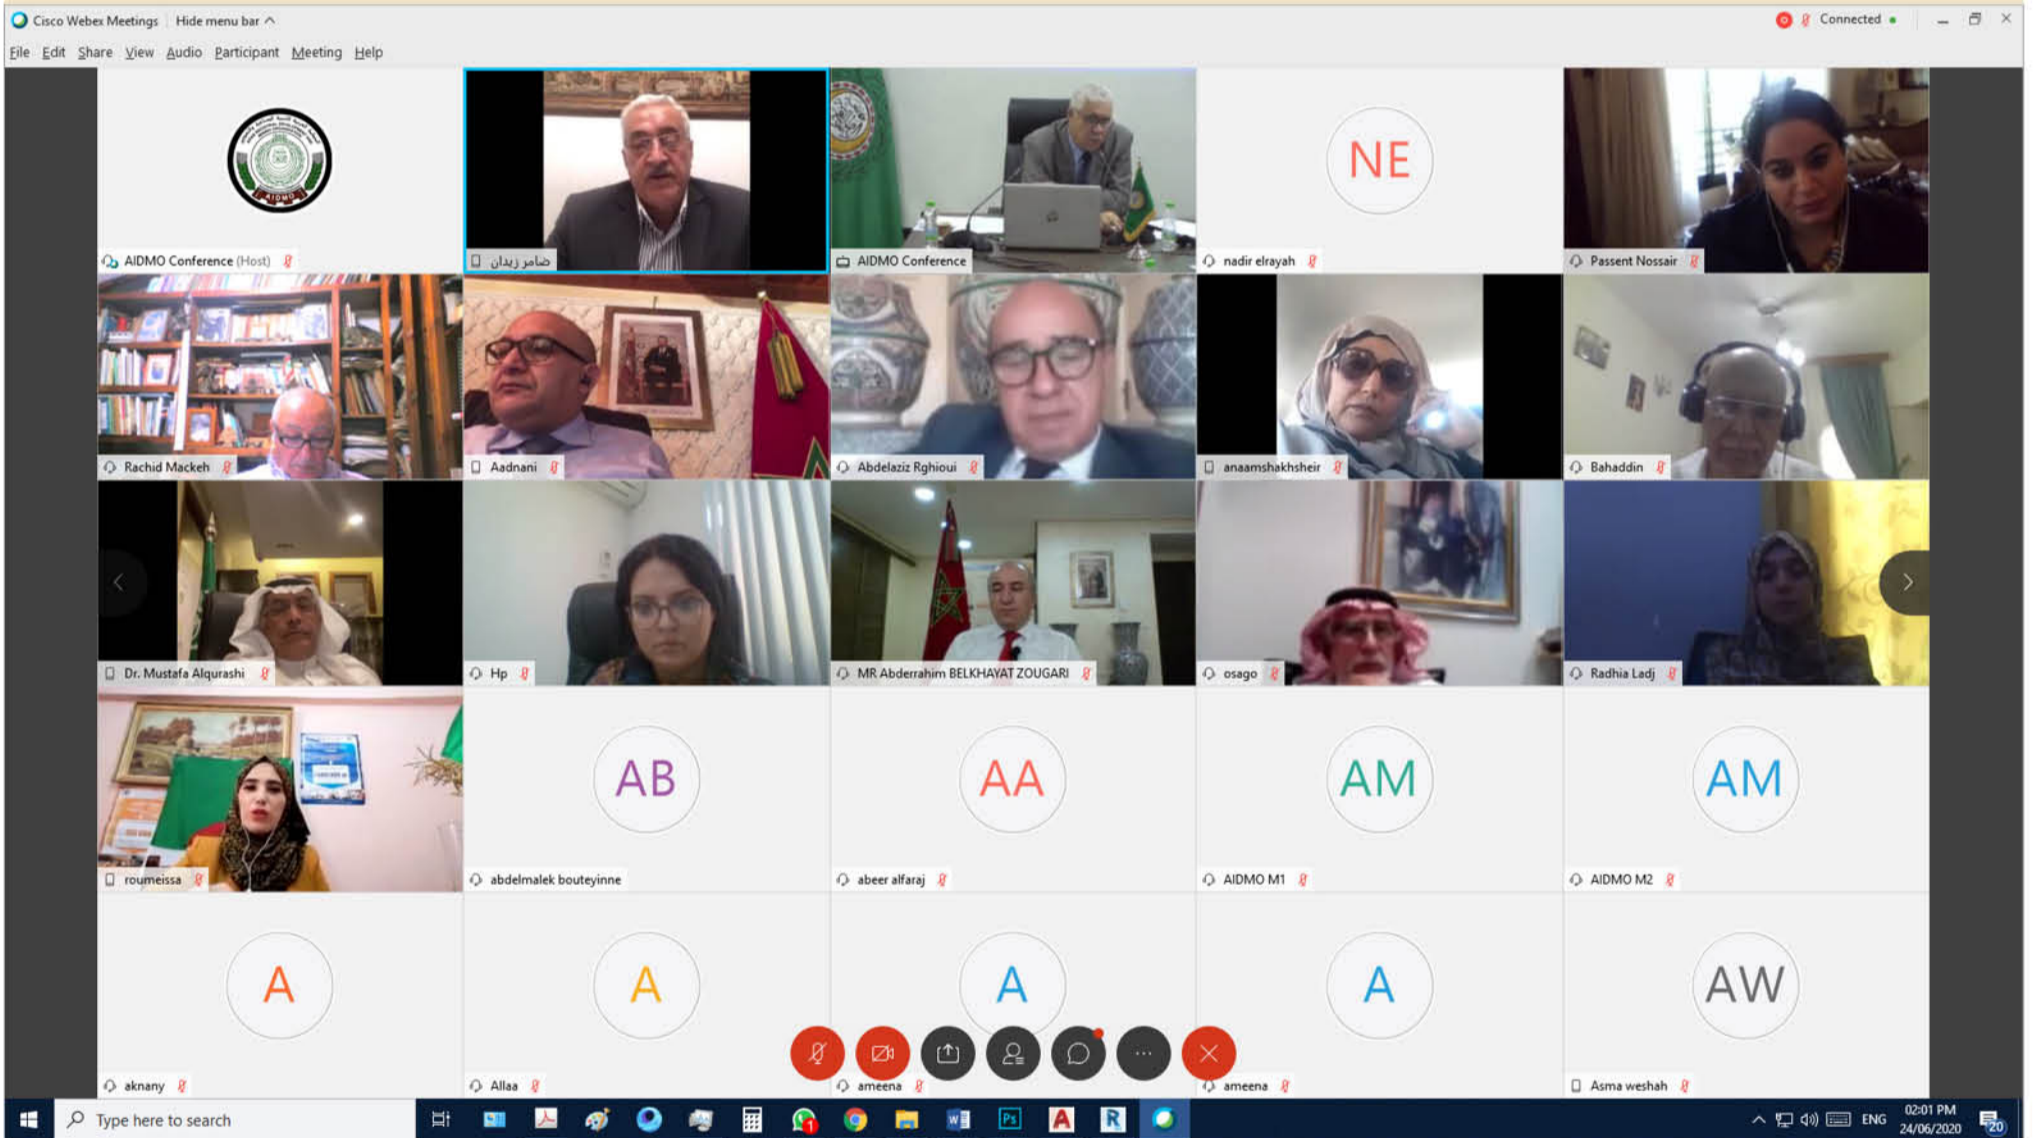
Cisco Webex Meetings | Hide menu bar ^

Connected

File Edit Share View Audio Participant Meeting Help

AIDMO

AIDMO Conference (Host)

ضامر زيدان

AIDMO Conference

NE

nadir elrayah

Passent Nossair

Rachid Mackeh

Aadnani

Abdelaziz Rghioui

anaamshakhsheir

Bahaddin

Dr. Mustafa Alqurashi

Hp

MR Abderrahim BELKHAYAT ZOUGARI

osago

Radhia Ladj

roumeissa

AB

abdelmalek bouteyinne

AA

abeer alfaraj

AM

AIDMO M1

AM

AIDMO M2

A

aknany

A

Allaa

A

ameena

A

ameena

AW

Asma weshah

Type here to search

ENG 02:01 PM 24/06/2020 20